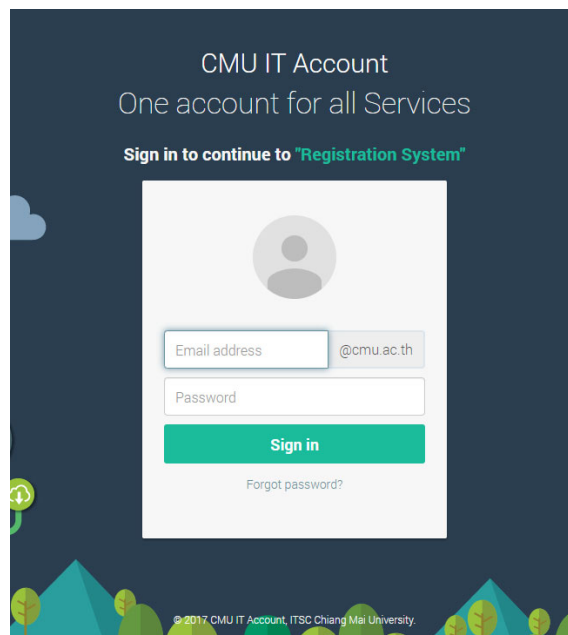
CMU IT Account
One account for all Services

Sign in to continue to "Registration System"

Email address
@cmu.ac.th
Password
Sign in
Forgot password?

© 2017 CMU IT Account, ITSC Chiang Mai University.